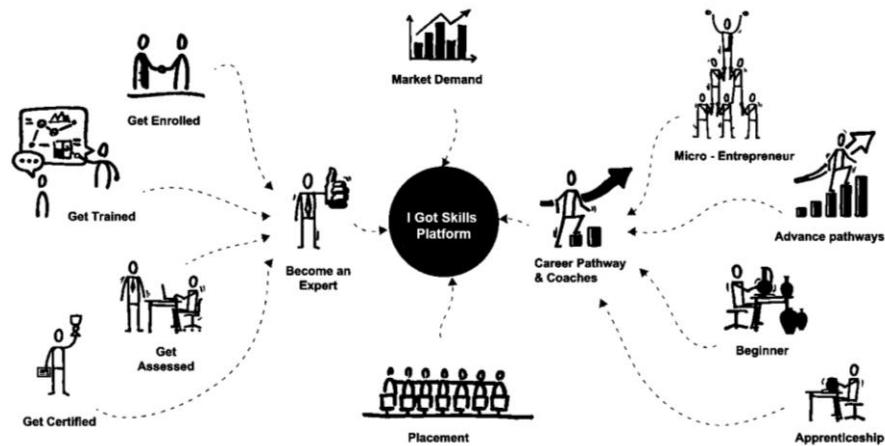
Market Demand

Get Enrolled

Micro - Entrepreneur

Get Trained

I Got Skills Platform

Become an Expert

Career Pathway & Coaches

Advance pathways

Get Assessed

Beginner

Get Certified

Placement

Apprenticeship